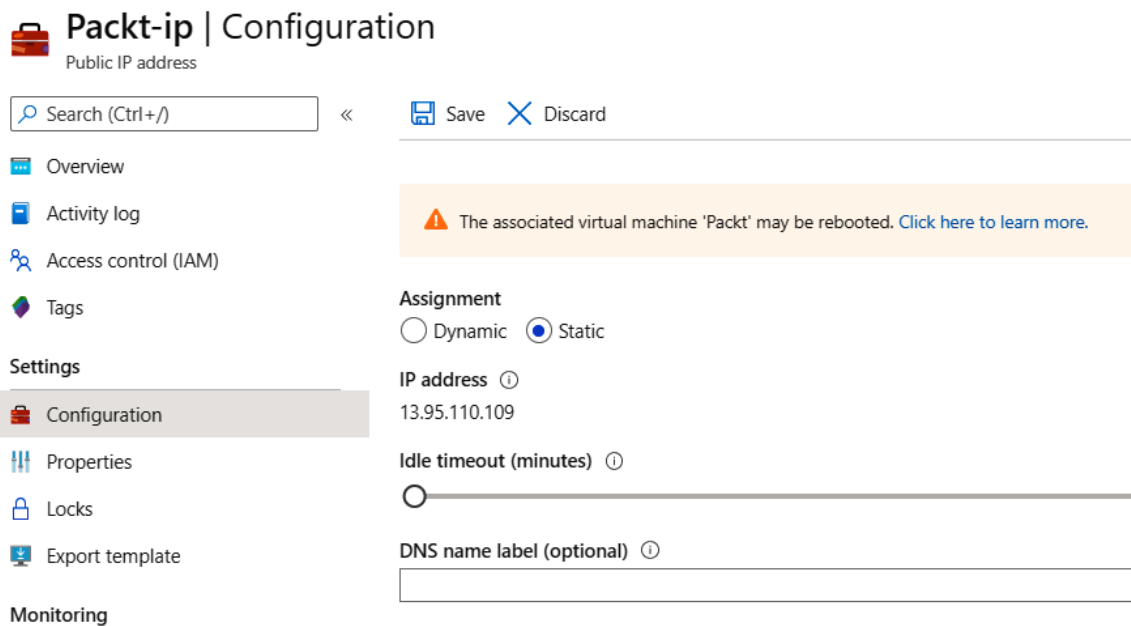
Packt-ip | Configuration
Public IP address

Search (Ctrl+/) «

Overview
Activity log
Access control (IAM)
Tags

Settings
Configuration
Properties
Locks
Export template

Monitoring

Save Discard

The associated virtual machine 'Packt' may be rebooted. Click here to learn more.

Assignment
Dynamic Static

IP address
13.95.110.109

Idle timeout (minutes)

DNS name label (optional)